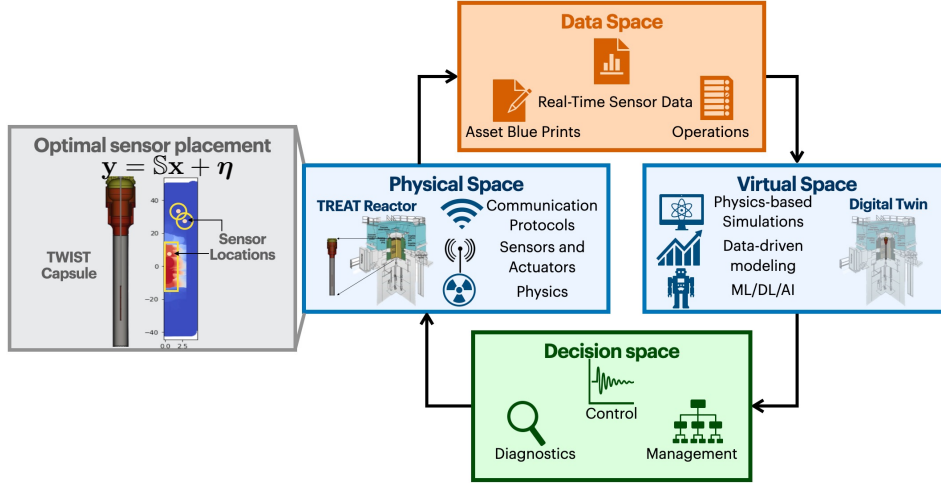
Data Space

Real-Time Sensor Data

Asset Blue Prints

Operations

Optimal sensor placement

$\mathbf{y} = \mathbb{S}\mathbf{x} + \boldsymbol{\eta}$

40

20

0

−20

−40

0.0 2.5

TWIST Capsule

Sensor Locations

Physical Space

TREAT Reactor

Communication Protocols

Sensors and Actuators

Physics

Virtual Space

Physics-based Simulations

Data-driven modeling

ML/DL/AI

Digital Twin

Decision space

Control

Diagnostics

Management